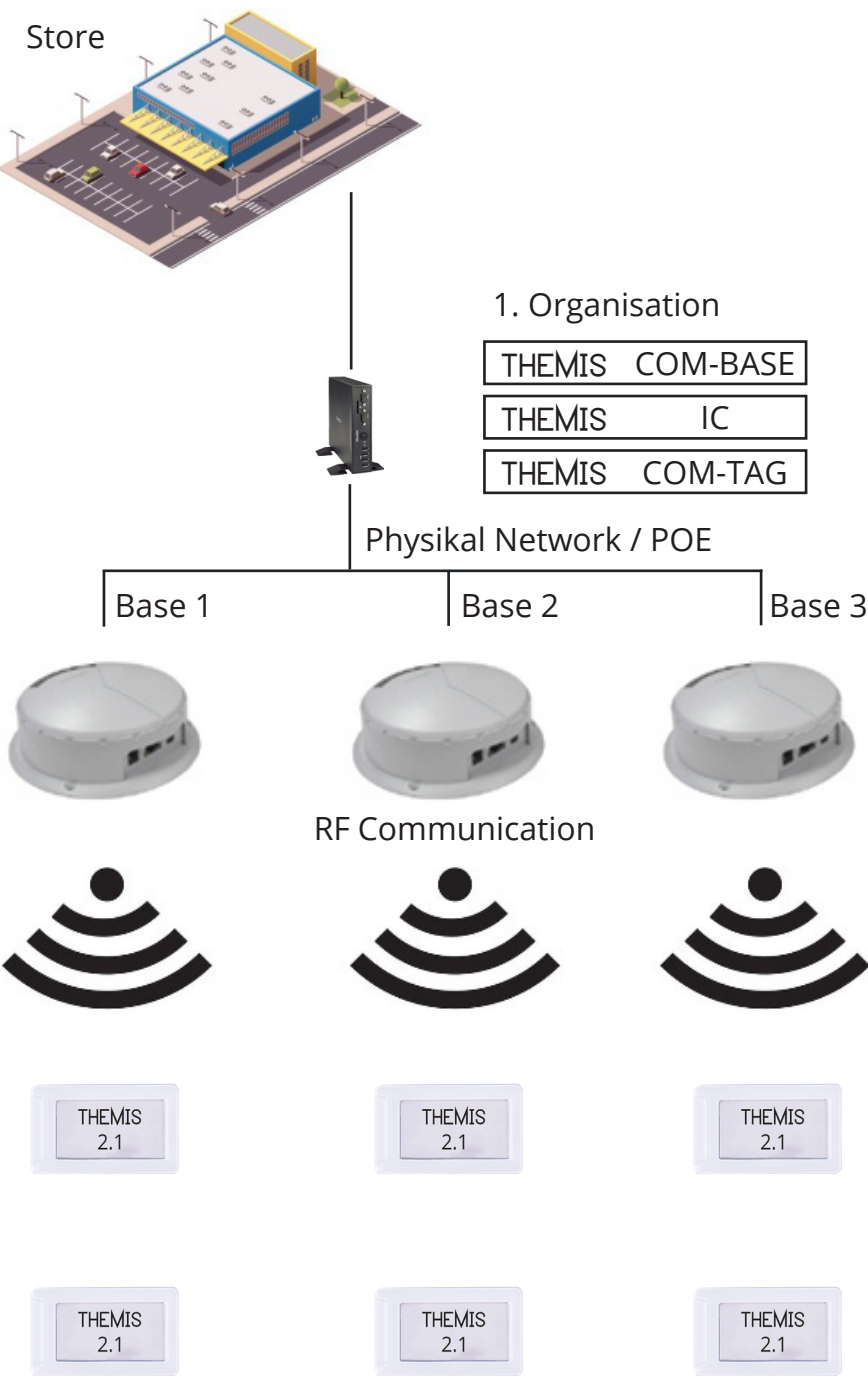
Store

1. Organisation

| THEMIS | COM-BASE |
|---|---|
| THEMIS | IC |
| THEMIS | COM-TAG |

Physikal Network / POE

Base 1

Base 2

Base 3

RF Communication

THEMIS 2.1

THEMIS 2.1

THEMIS 2.1

THEMIS 2.1

THEMIS 2.1

THEMIS 2.1